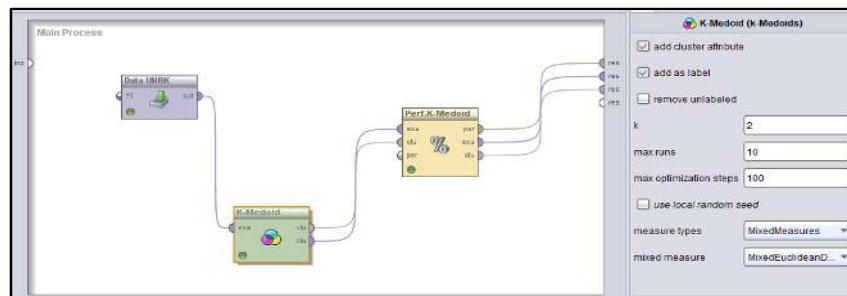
Main Process

res

Data UNRK

fil

out

K-Medoid

exa

clu

clu

Perf.K-Medoid

exa

clu

per

per

exa

clu

res

res

res

res

K-Medoid (k-Medoids)

add cluster attribute

add as label

remove unlabeled

k 2

max runs 10

max optimization steps 100

use local random seed

measure types MixedMeasures

mixed measure MixedEuclideanD...